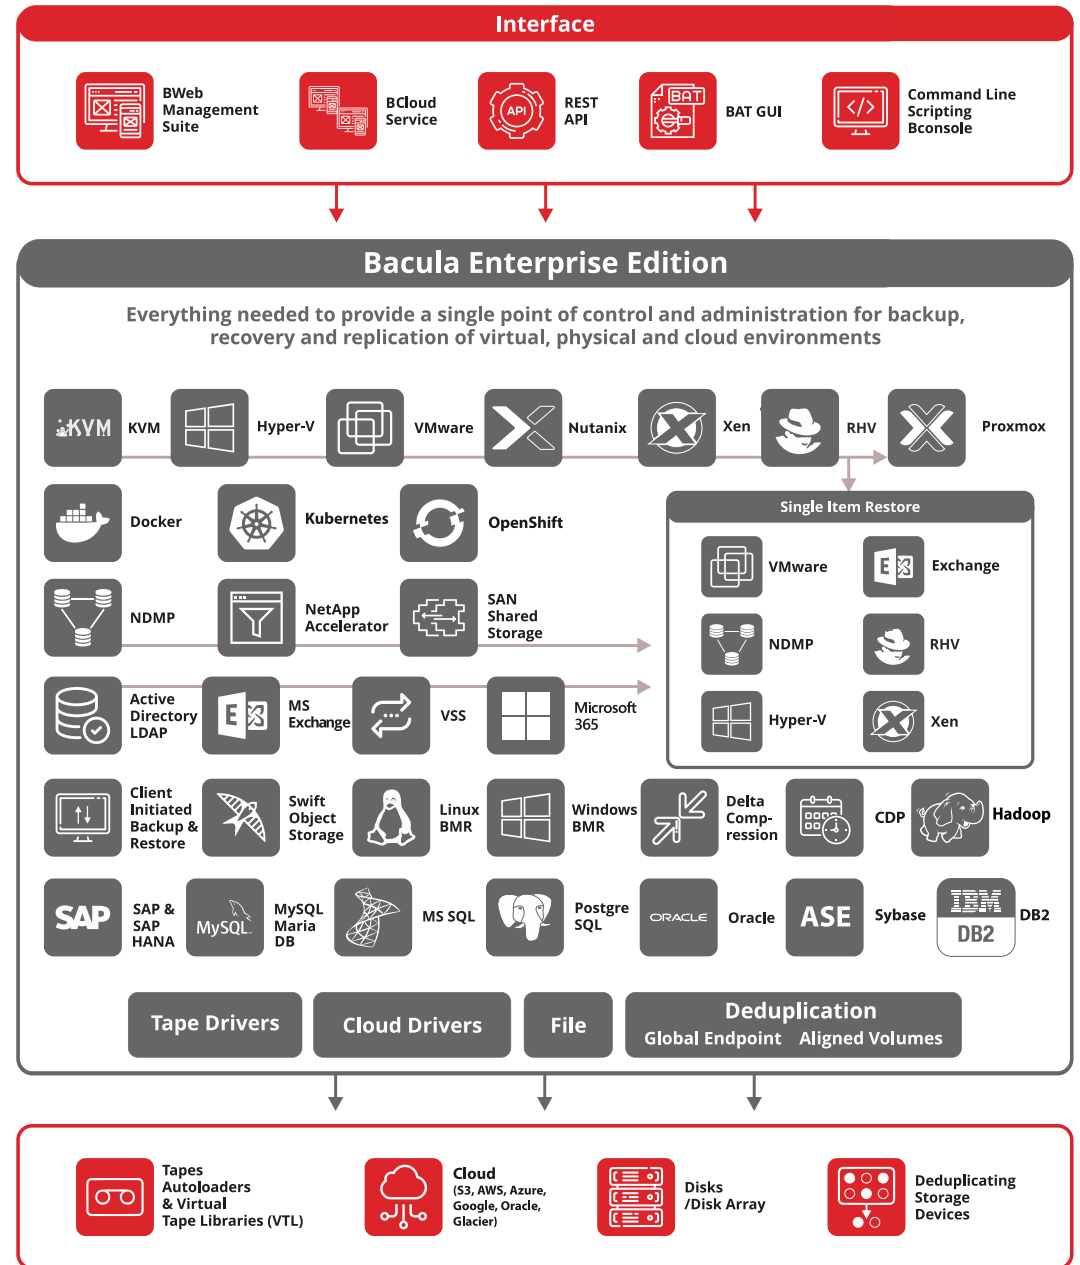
Interface

BWeb Management Suite

BCloud Service

API

REST API

BAT

BAT GUI

Command Line Scripting Bconsole

Bacula Enterprise Edition

Everything needed to provide a single point of control and administration for backup, recovery and replication of virtual, physical and cloud environments

KVM

KVM

Hyper-V

VMware

Nutanix

Xen

RHV

Proxmox

Docker

Kubernetes

OpenShift

Single Item Restore

VMware

E

Exchange

NDMP

NetApp Accelerator

SAN Shared Storage

NDMP

RHV

Active Directory LDAP

E

MS Exchange

VSS

Microsoft 365

Hyper-V

Xen

Client Initiated Backup & Restore

Swift Object Storage

Linux BMR

Windows BMR

Delta Comp-ression

CDP

Hadoop

SAP

SAP & SAP HANA

MySQL

MySQL Maria DB

MS SQL

Postgre SQL

ORACLE

Oracle

ASE

Sybase

IBM

DB2

DB2

Tape Drivers

Cloud Drivers

File

Deduplication

Global Endpoint Aligned Volumes

Tapes Autoloaders & Virtual Tape Libraries (VTL)

Cloud (S3, AWS, Azure, Google, Oracle, Glacier)

Disks /Disk Array

Deduplicating Storage Devices